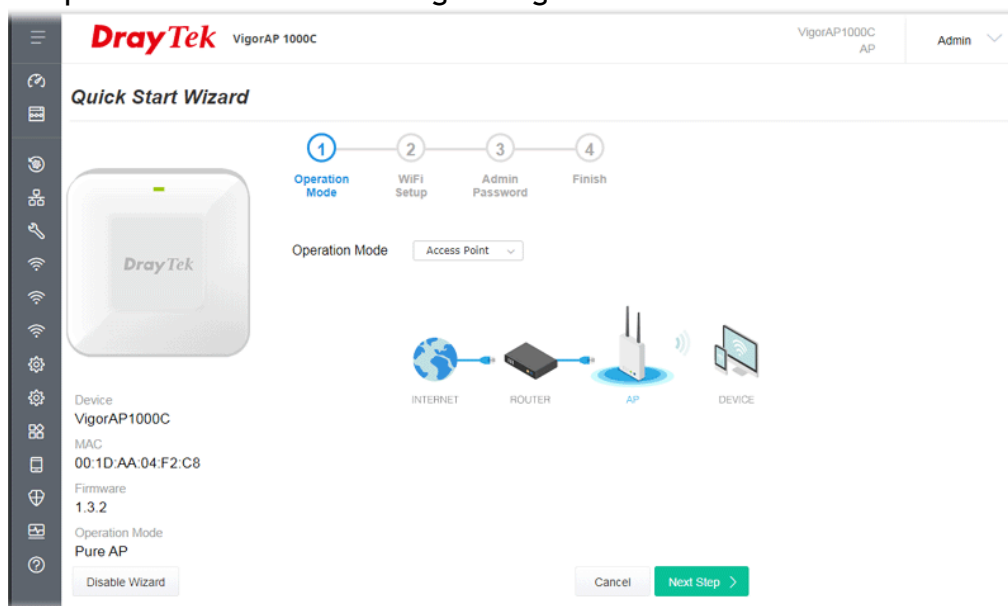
DrayTek VigorAP 1000C

VigorAP1000C
AP

Admin

Quick Start Wizard

1 Operation Mode
2 WiFi Setup
3 Admin Password
4 Finish

DrayTek

Operation Mode Access Point

INTERNET ROUTER AP DEVICE

Device
VigorAP1000C
MAC
00:1D:AA:04:F2:C8
Firmware
1.3.2
Operation Mode
Pure AP

Disable Wizard

Cancel Next Step